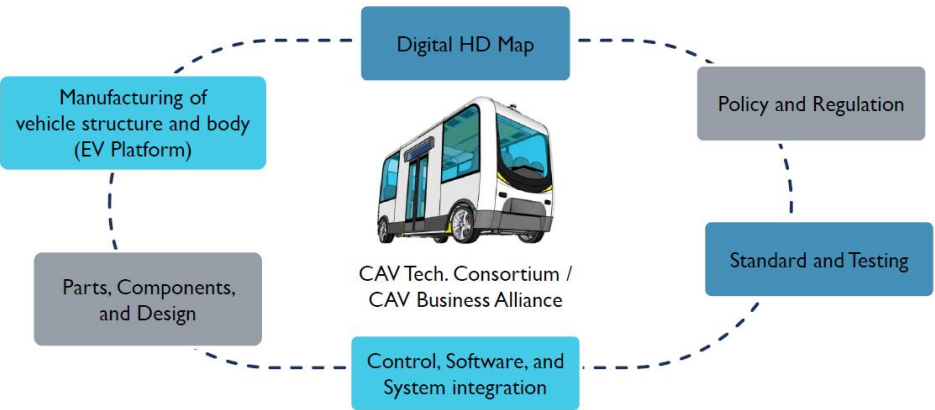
Digital HD Map

Policy and Regulation

Standard and Testing

Control, Software, and System integration

Parts, Components, and Design

Manufacturing of vehicle structure and body (EV Platform)

CAV Tech. Consortium / CAV Business Alliance